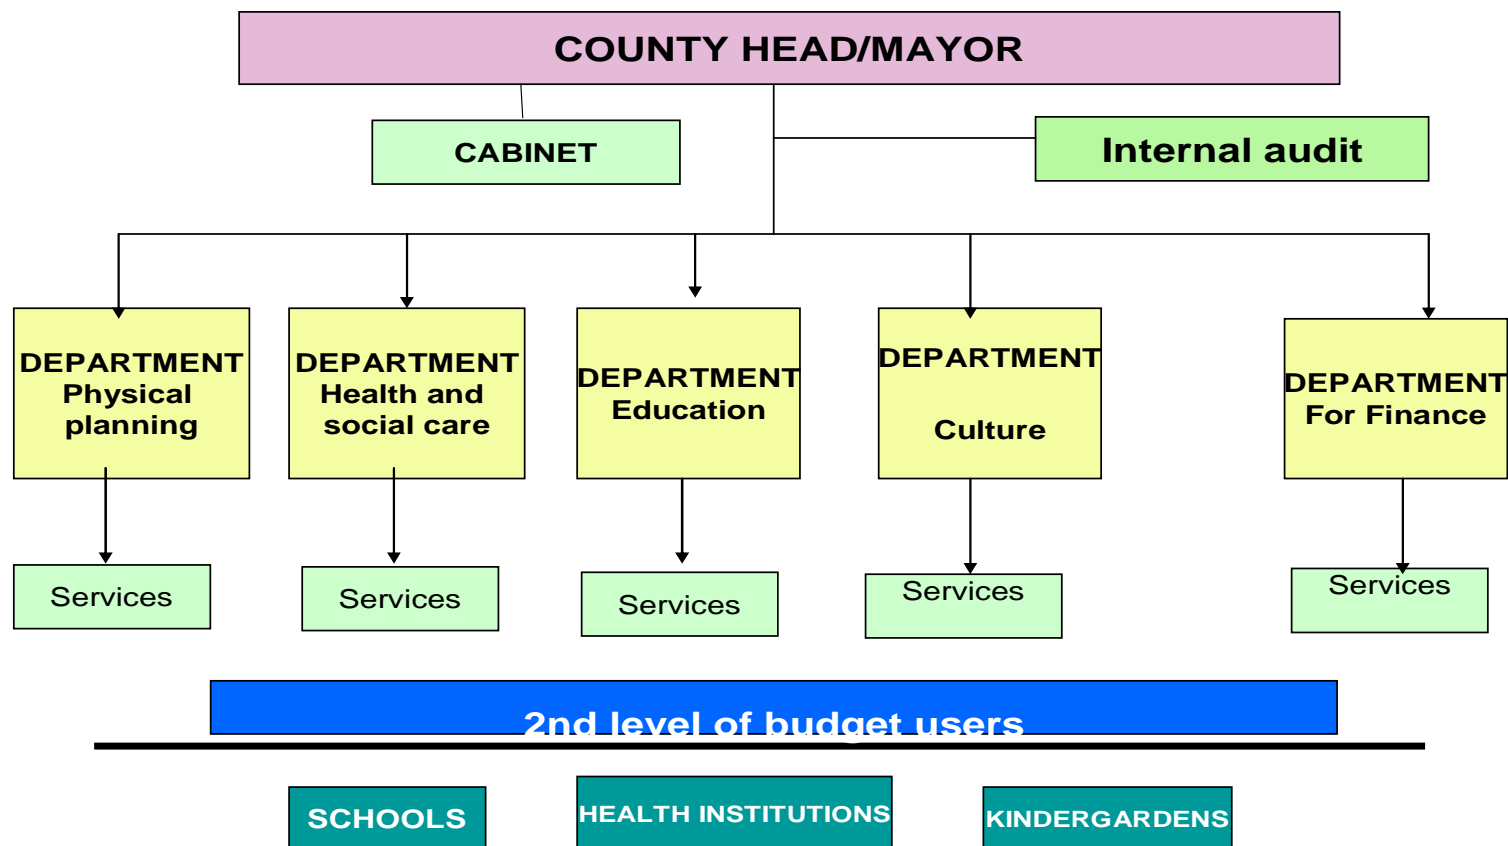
COUNTY HEAD/MAYOR

CABINET

Internal audit

DEPARTMENT Physical planning

DEPARTMENT Health and social care

DEPARTMENT Education

DEPARTMENT Culture

DEPARTMENT For Finance

Services

Services

Services

Services

Services

2nd level of budget users

SCHOOLS

HEALTH INSTITUTIONS

KINDERGARDENS